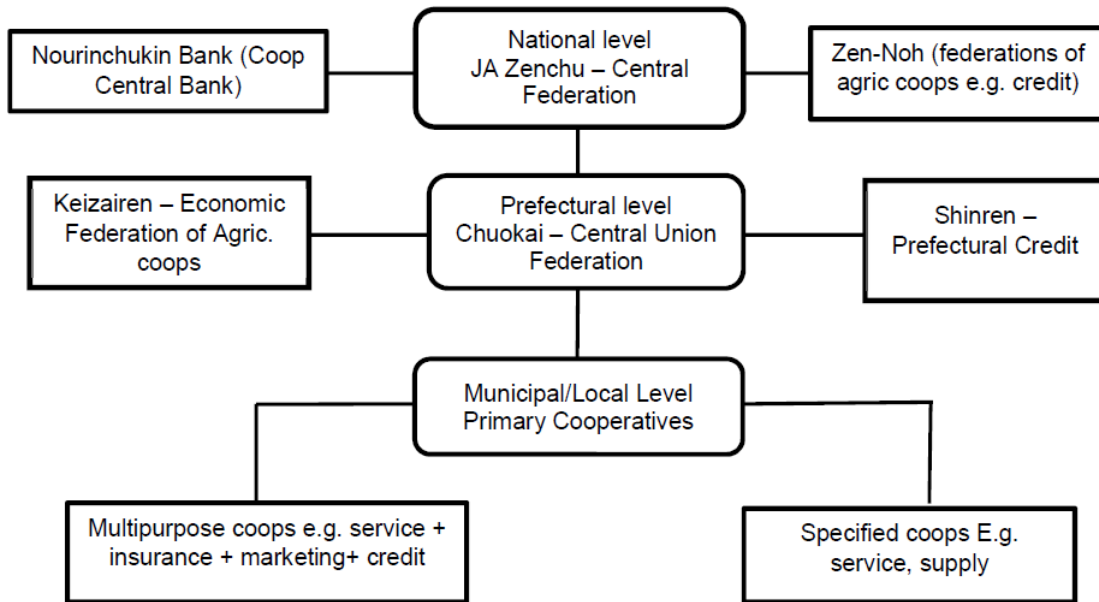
Nourinchukin Bank (Coop Central Bank)

National level
JA Zenchu – Central Federation

Zen-Noh (federations of agric coops e.g. credit)

Keizairen – Economic Federation of Agric. coops

Prefectural level
Chuokai – Central Union Federation

Shinren – Prefectural Credit

Municipal/Local Level
Primary Cooperatives

Multipurpose coops e.g. service + insurance + marketing+ credit

Specified coops E.g. service, supply